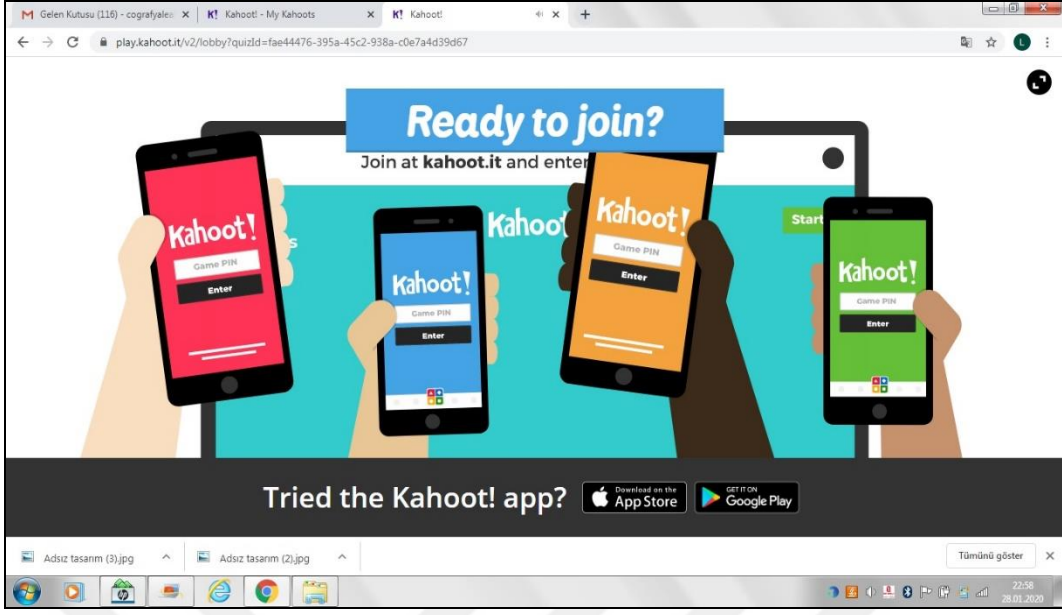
M Gelen Kutusu (116) - cografyale ×
K! Kahoot! - My Kahoots ×
K! Kahoot! ×
+

play.kahoot.it/v2/lobby?quizId=fae44476-395a-45c2-938a-c0e7a4d39d67

L

Ready to join?

Join at kahoot.it and enter

Kahoot!
Game PIN
Enter

Kahoot!
Game PIN
Enter

Kahoot

Kahoot!
Game PIN
Enter

Start

Kahoot!
Game PIN
Enter

Tried the Kahoot! app?
Download on the App Store
GET IT ON Google Play

Adsız tasarım (3).jpg
Adsız tasarım (2).jpg
Tümünü göster

22:58
28.01.2020